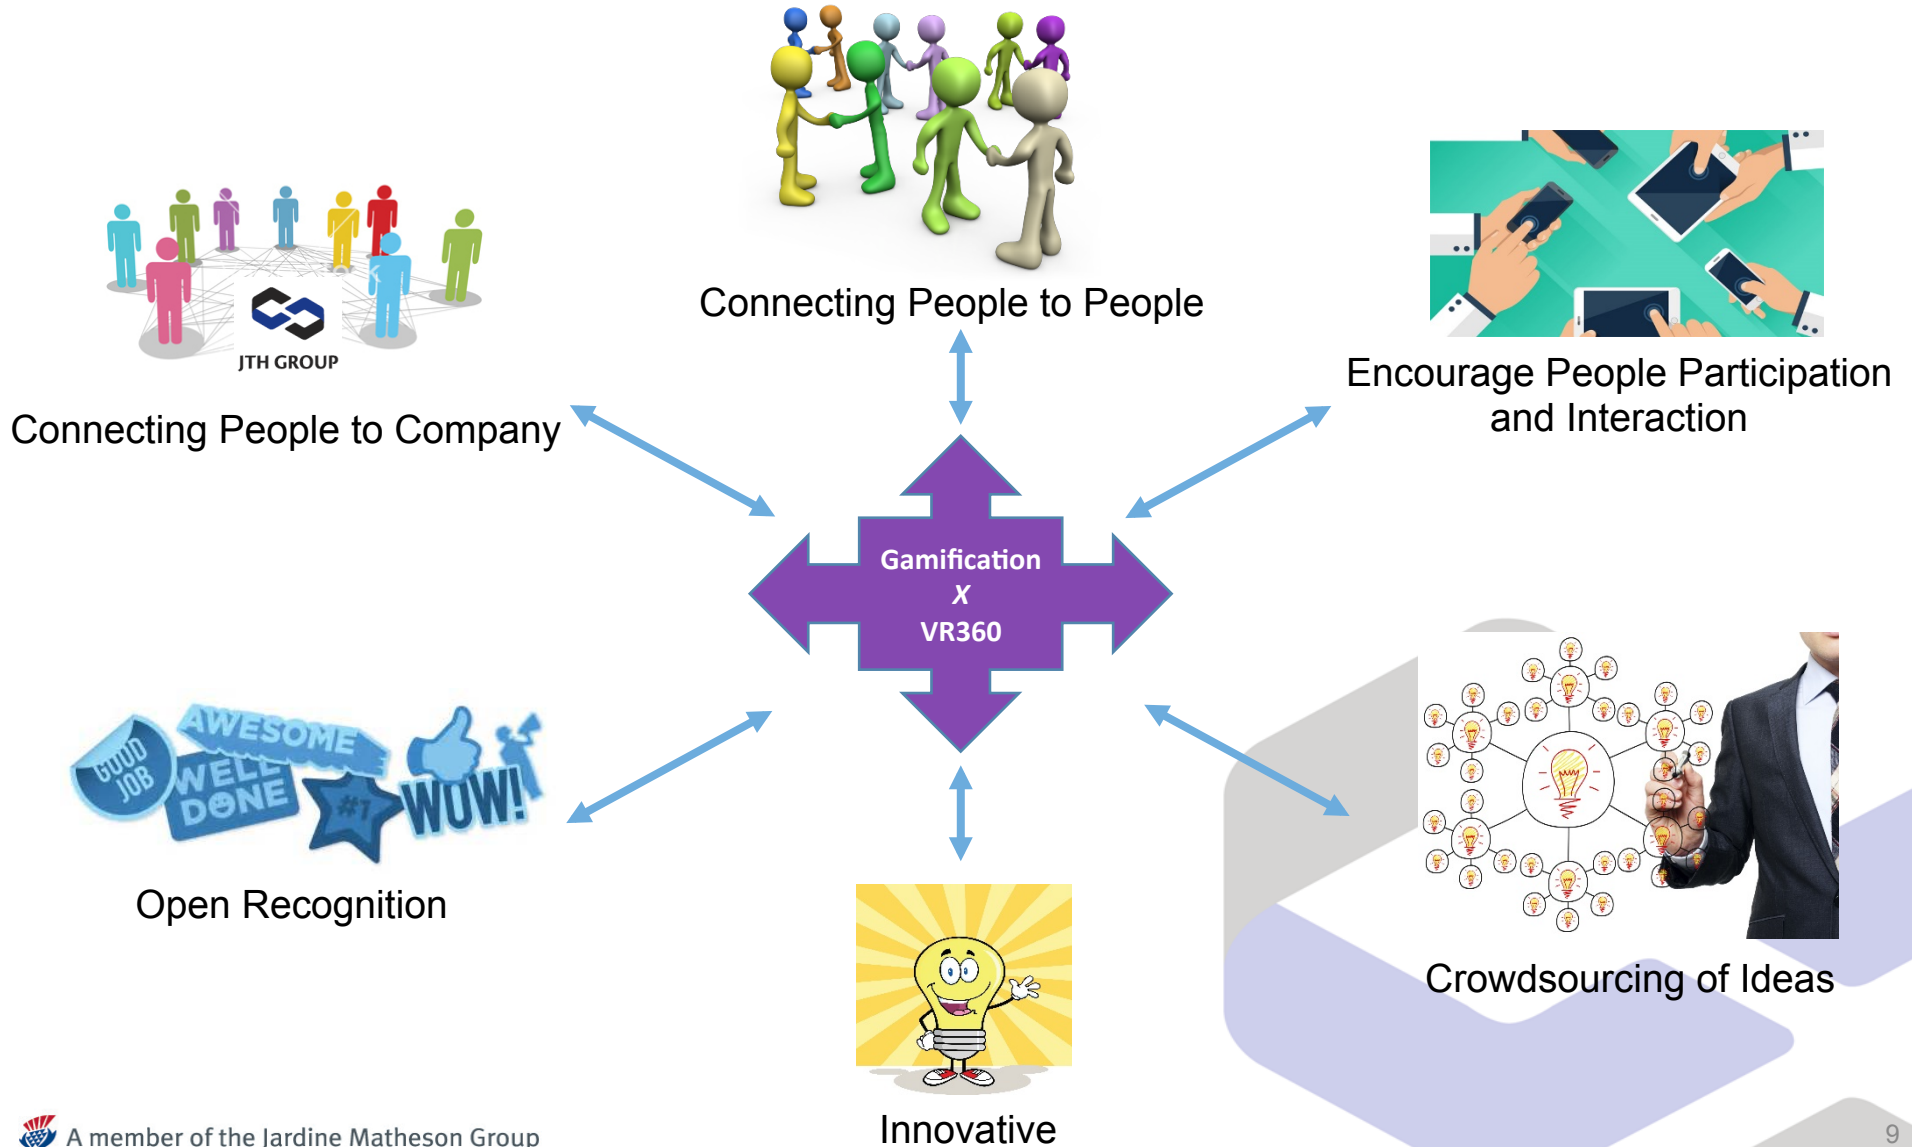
Connecting People to People

JTH GROUP

Connecting People to Company

Encourage People Participation and Interaction

Gamification
X
VR360

GOOD JOB AWESOME WELL DONE #1 WOW!

Open Recognition

Crowdsourcing of Ideas

Innovative

A member of the Jardine Matheson Group

9